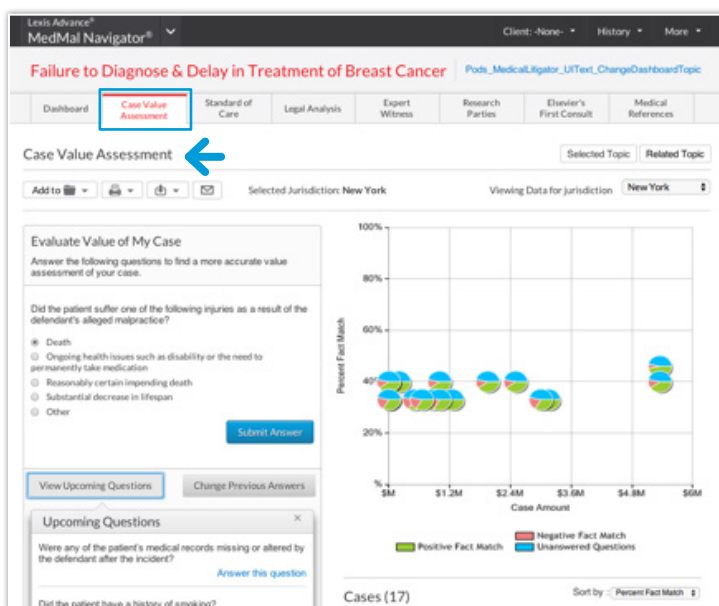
Lexis Advance®
MedMal Navigator®

Client: -None-
History
More

Failure to Diagnose & Delay in Treatment of Breast Cancer

Pods_MedicalLitigator_UIText_ChangeDashboardTopic

Dashboard
Case Value Assessment
Standard of Care
Legal Analysis
Expert Witness
Research Parties
Elsevier's First Consult
Medical References

Case Value Assessment

Selected Topic
Related Topic

Add to
Selected Jurisdiction: New York
Viewing Data for jurisdiction
New York

Evaluate Value of My Case

Answer the following questions to find a more accurate value assessment of your case.

Did the patient suffer one of the following injuries as a result of the defendant's alleged malpractice?

Death
Ongoing health issues such as disability or the need to permanently take medication
Reasonably certain impending death
Substantial decrease in lifespan
Other

Submit Answer

View Upcoming Questions
Change Previous Answers

Upcoming Questions

Were any of the patient's medical records missing or altered by the defendant after the incident?

Answer this question

Did the patient have a history of smoking?

100%
80%
60%
40%
20%
%
Percent Fact Match
$M
$1.2M
$2.4M
$3.6M
$4.8M
$6M
Case Amount

Positive Fact Match
Negative Fact Match
Unanswered Questions

Cases (17)

Sort by : Percent Fact Match